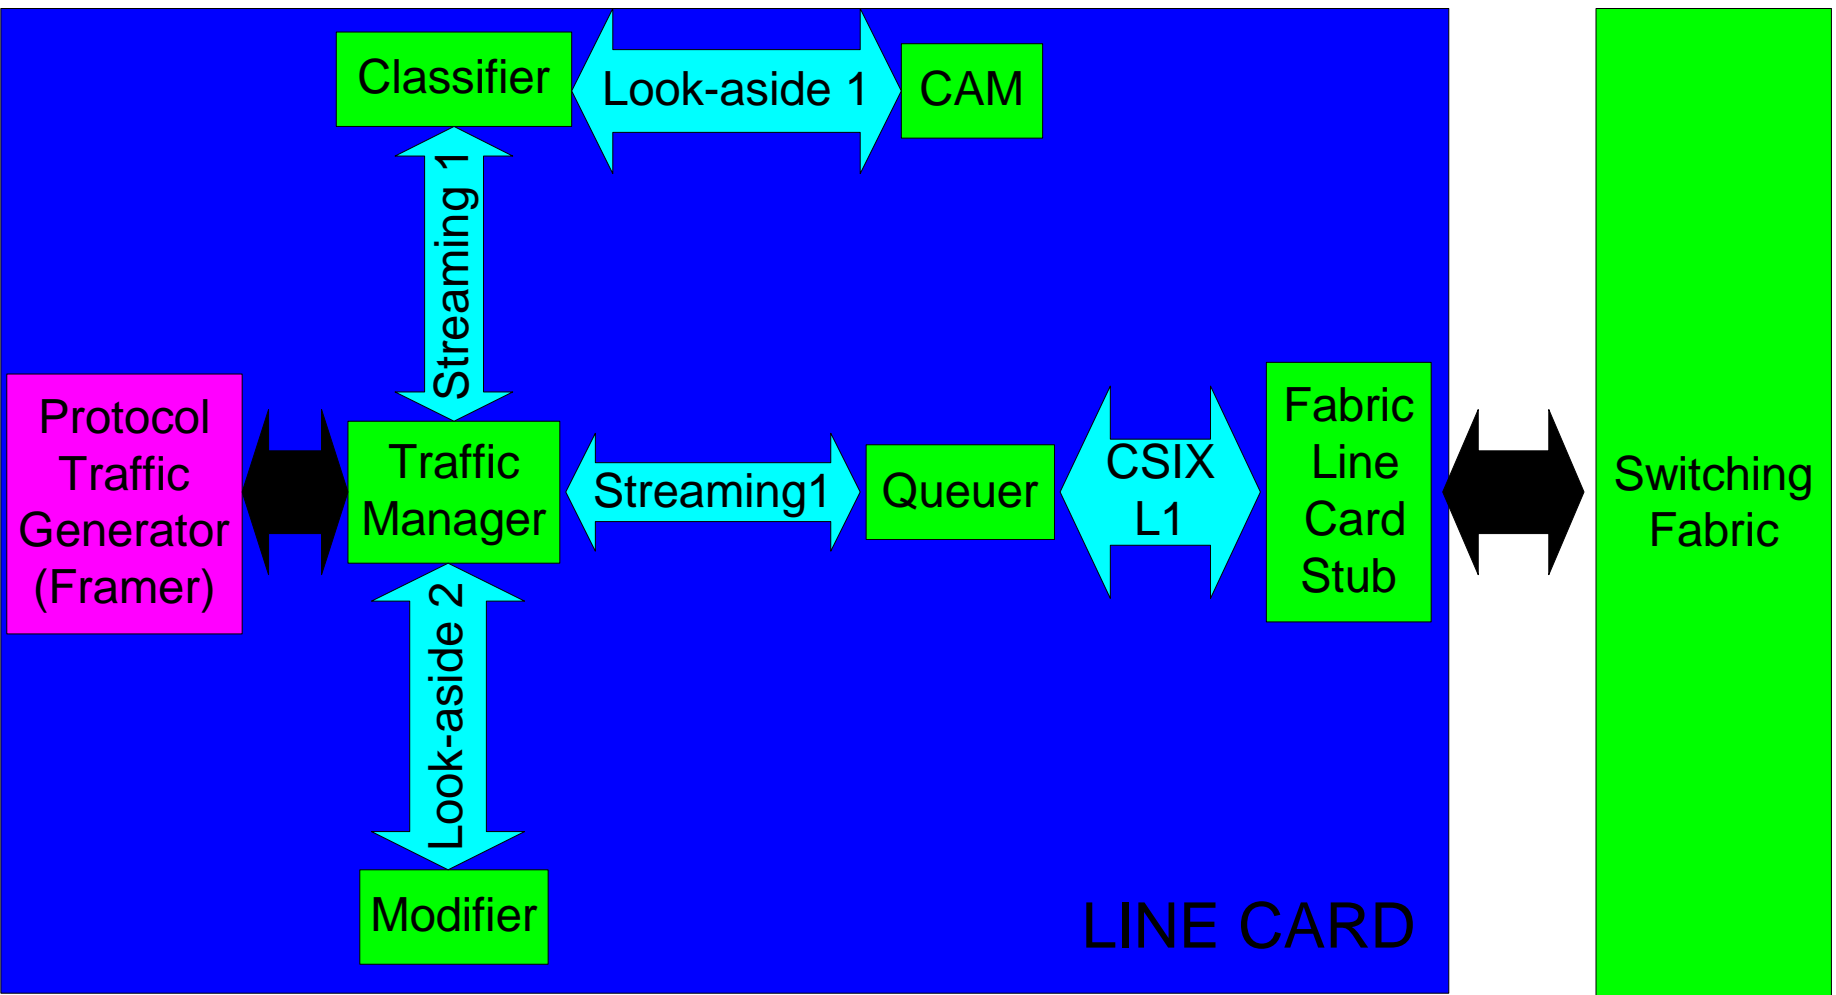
Classifier

Look-aside 1

CAM

Streaming 1

Protocol Traffic Generator (Framer)

Traffic Manager

Streaming1

Queuer

CSIX L1

Fabric Line Card Stub

Switching Fabric

Look-aside 2

Modifier

LINE CARD